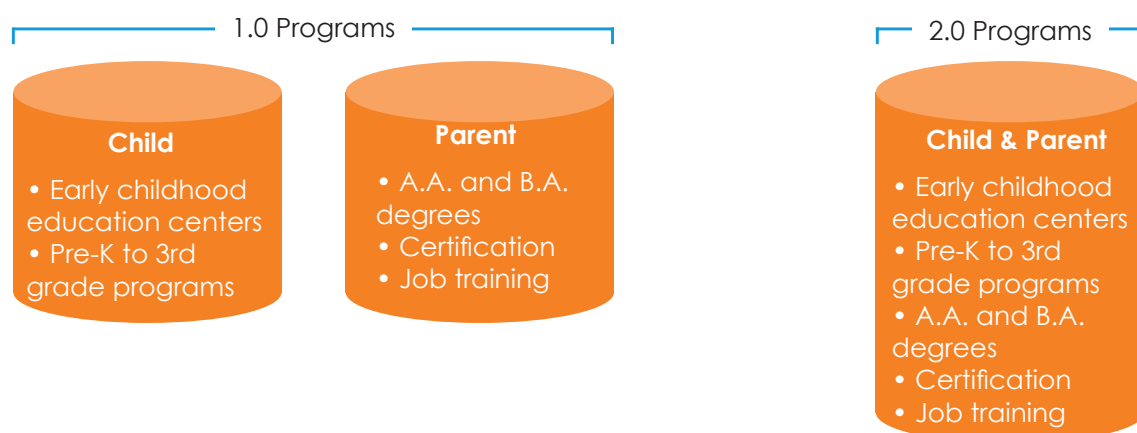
1.0 Programs

Child

• Early childhood education centers
• Pre-K to 3rd grade programs

Parent

• A.A. and B.A. degrees
• Certification
• Job training

2.0 Programs

Child & Parent

• Early childhood education centers
• Pre-K to 3rd grade programs
• A.A. and B.A. degrees
• Certification
• Job training